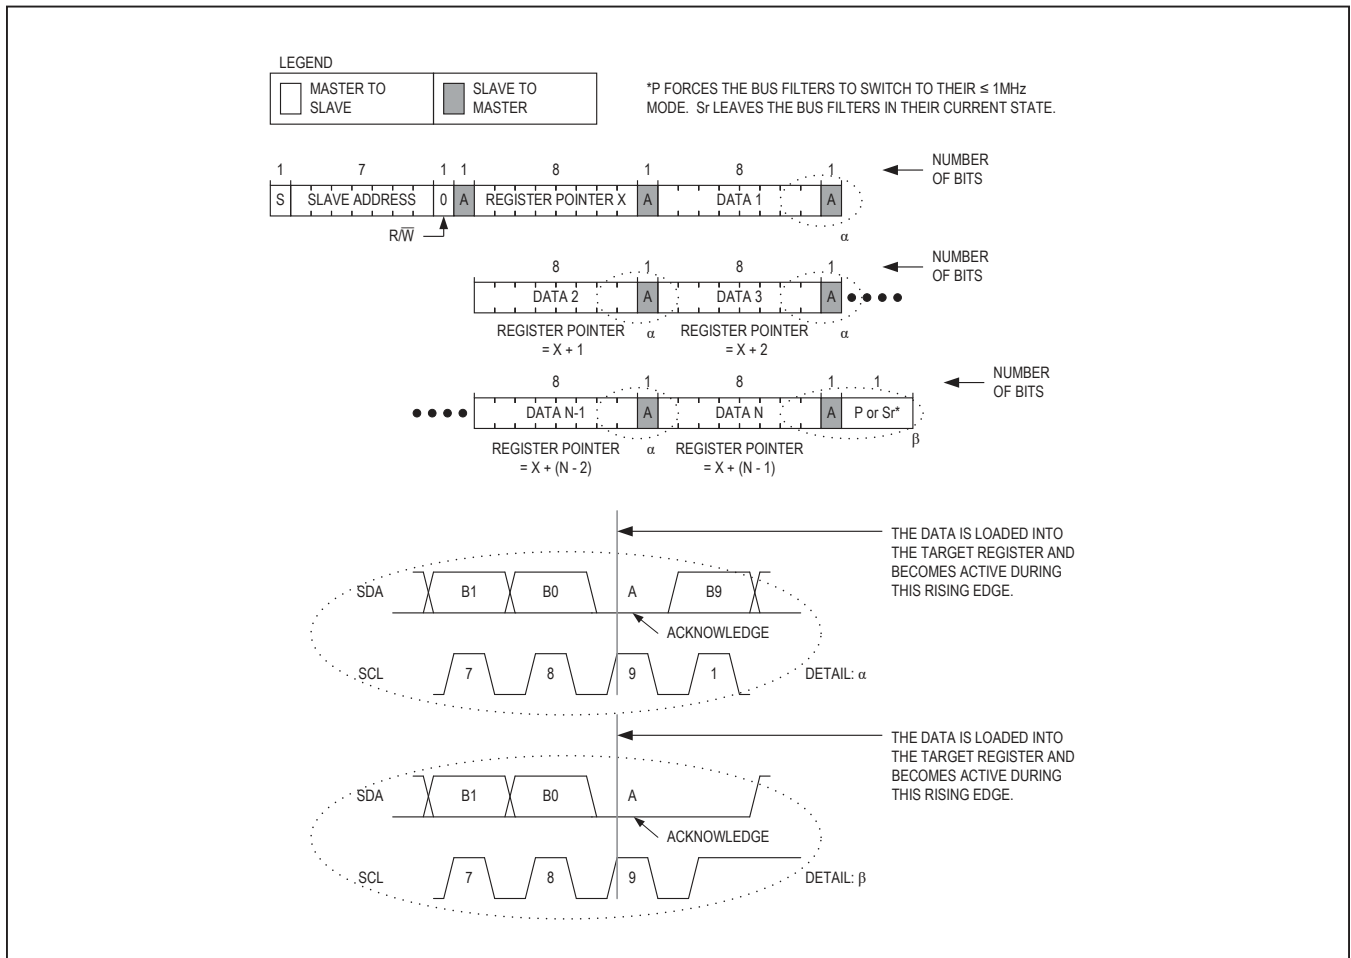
LEGEND

MASTER TO SLAVE

SLAVE TO MASTER

*P FORCES THE BUS FILTERS TO SWITCH TO THEIR ≤ 1MHz MODE. Sr LEAVES THE BUS FILTERS IN THEIR CURRENT STATE.

1 7 1 1 8 1 8 1

S SLAVE ADDRESS 0 A REGISTER POINTER X A DATA 1 A

NUMBER OF BITS

$R/\overline{W}$

α

8 1 8 1

DATA 2 A DATA 3 A ● ● ● ●

NUMBER OF BITS

REGISTER POINTER = X + 1

α

REGISTER POINTER = X + 2

α

8 1 8 1 1

● ● ● ● DATA N-1 A DATA N A P or Sr*

NUMBER OF BITS

REGISTER POINTER = X + (N - 2)

α

REGISTER POINTER = X + (N - 1)

β

THE DATA IS LOADED INTO THE TARGET REGISTER AND BECOMES ACTIVE DURING THIS RISING EDGE.

SDA B1 B0 A B9

ACKNOWLEDGE

SCL 7 8 9 1

DETAIL: α

THE DATA IS LOADED INTO THE TARGET REGISTER AND BECOMES ACTIVE DURING THIS RISING EDGE.

SDA B1 B0 A

ACKNOWLEDGE

SCL 7 8 9

DETAIL: β